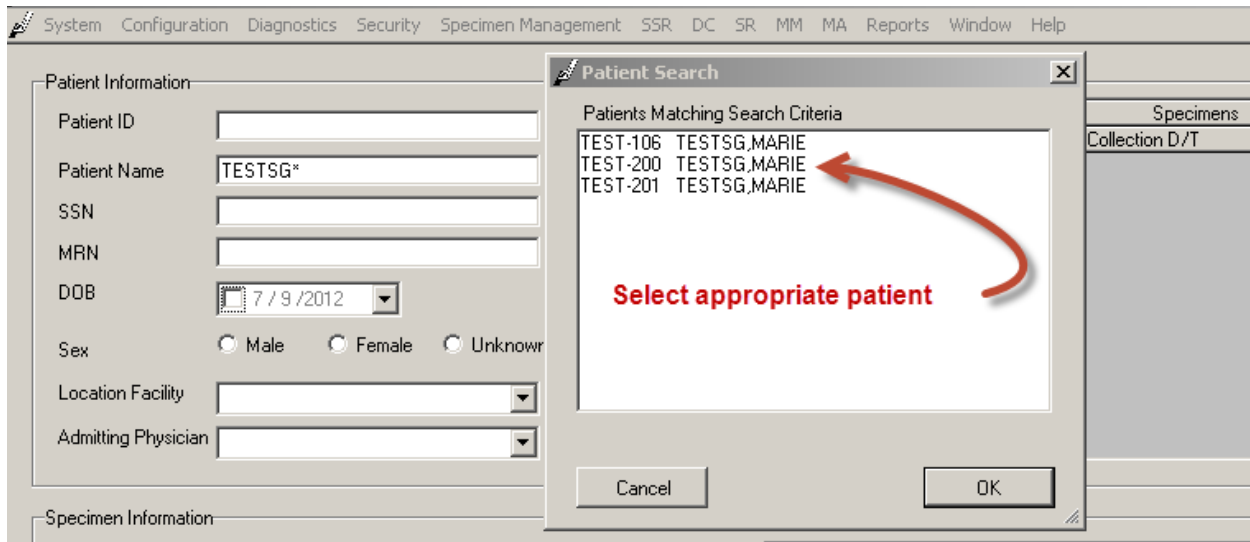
System Configuration Diagnostics Security Specimen Management SSR DC SR MM MA Reports Window Help

Patient Information

Patient ID

Patient Name TESTSG*

SSN

MRN

DOB 7 / 9 /2012

Sex Male Female Unknowr

Location Facility

Admitting Physician

Specimen Information

Specimens

Collection D/T

Patient Search

Patients Matching Search Criteria

TEST-106 TESTSG,MARIE
TEST-200 TESTSG,MARIE
TEST-201 TESTSG,MARIE

Select appropriate patient

Cancel

OK